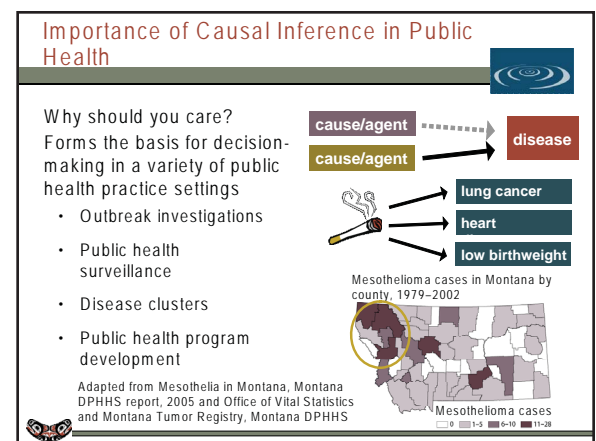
Importance of Causal Inference in Public Health

Why should you care?

Forms the basis for decision-making in a variety of public health practice settings

- Outbreak investigations
- Public health surveillance
- Disease clusters
- Public health program development

cause/agent

cause/agent

disease

lung cancer

heart

low birthweight

Mesothelioma cases in Montana by county, 1979–2002

Mesothelioma cases

0 1–5 6–10 11–28

Adapted from Mesothelia in Montana, Montana DPHHS report, 2005 and Office of Vital Statistics and Montana Tumor Registry, Montana DPHHS